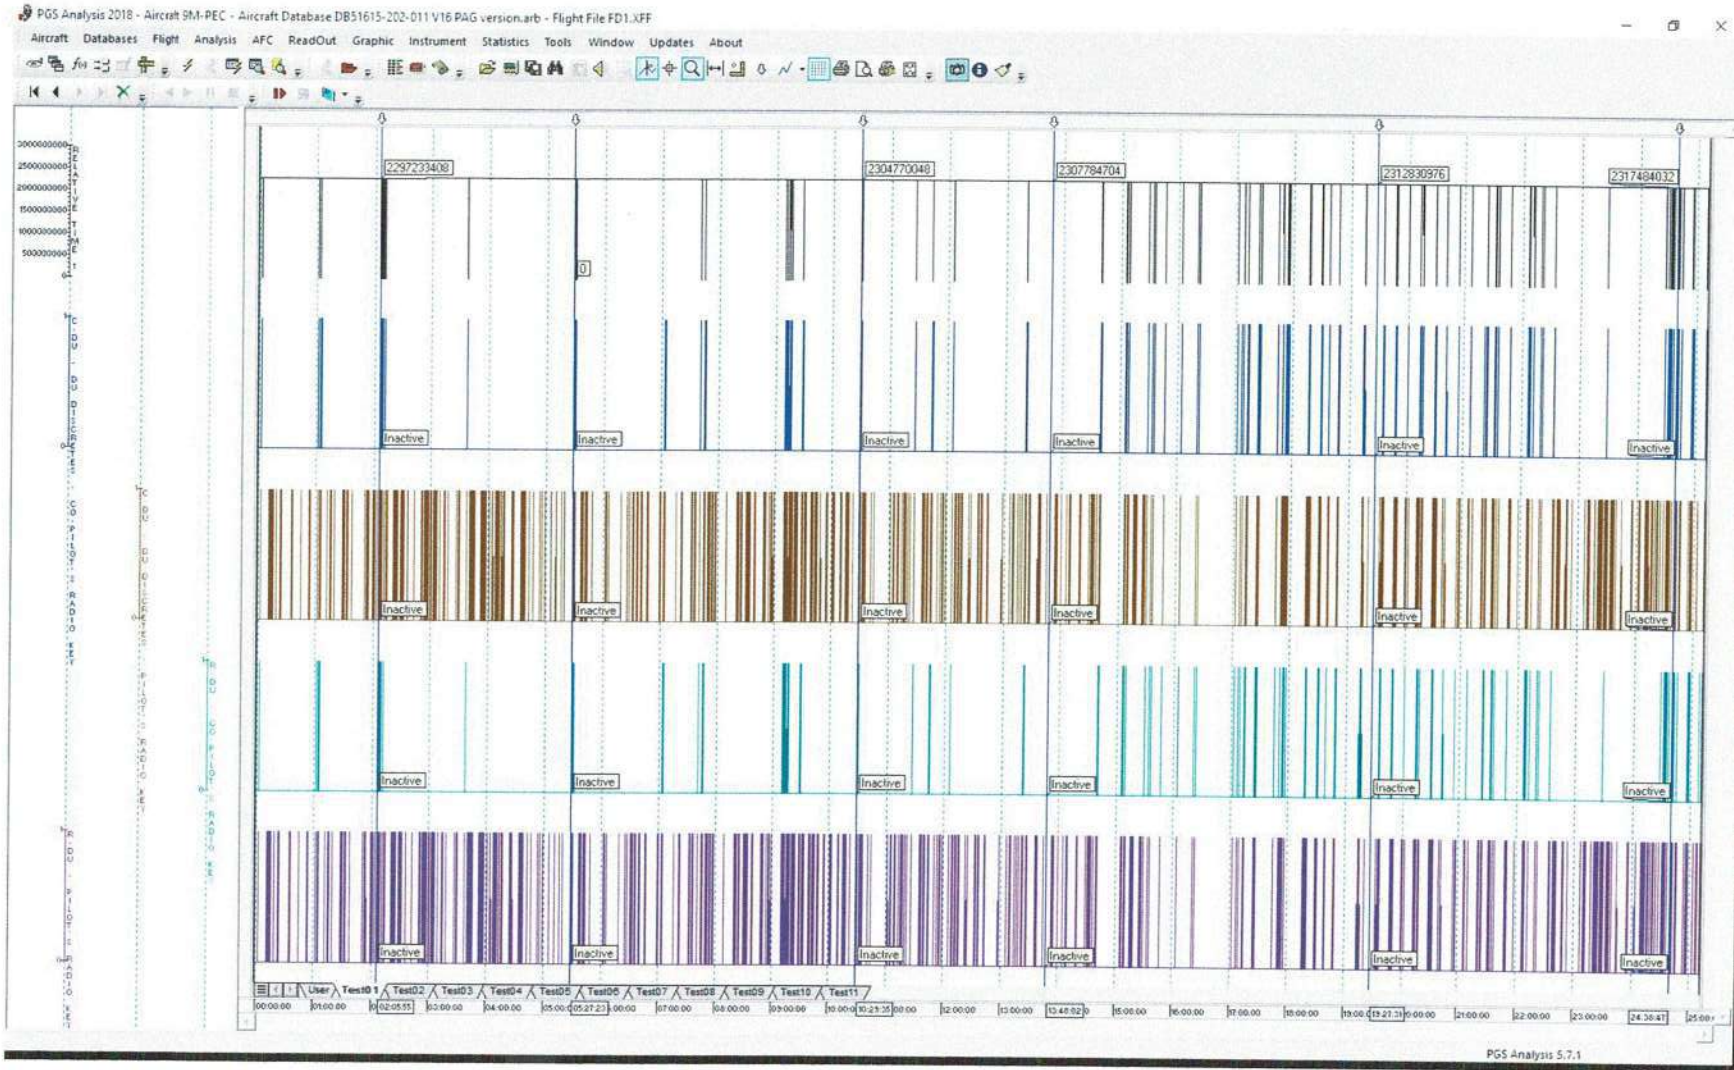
PGS Analysis 2018 - Aircraft 9M-PEC - Aircraft Database DB51615-202-011 V16 PAG version.arb - Flight File FD1.XFF

Aircraft Databases Flight Analysis AFC ReadOut Graphic Instrument Statistics Tools Window Updates About

3000000000
2500000000
2000000000
1500000000
1000000000
500000000
0

RELATIVE TIME

CDU DU DISCRETES

CDU DU DISCRETES CO-PILOT RADIO KEY

RDU CO-PILOT RADIO KEY

RDU PILOT RADIO KEY

2297233408
0
2304770048
2307784704
2312830976
2317484032

Inactive
Inactive
Inactive
Inactive
Inactive
Inactive
Inactive
Inactive
Inactive
Inactive
Inactive
Inactive
Inactive
Inactive
Inactive
Inactive
Inactive
Inactive
Inactive
Inactive
Inactive
Inactive
Inactive
Inactive

User Test01 Test02 Test03 Test04 Test05 Test06 Test07 Test08 Test09 Test10 Test11

00:00:00 01:00:00 02:05:55 03:00:00 04:00:00 05:00:00 05:27:23 07:00:00 08:00:00 09:00:00 10:00:00 10:29:35 12:00:00 13:00:00 13:48:02 15:00:00 16:00:00 17:00:00 18:00:00 19:00:00 19:27:31 21:00:00 22:00:00 23:00:00 24:36:47 25:00

PGS Analysis 5.7.1